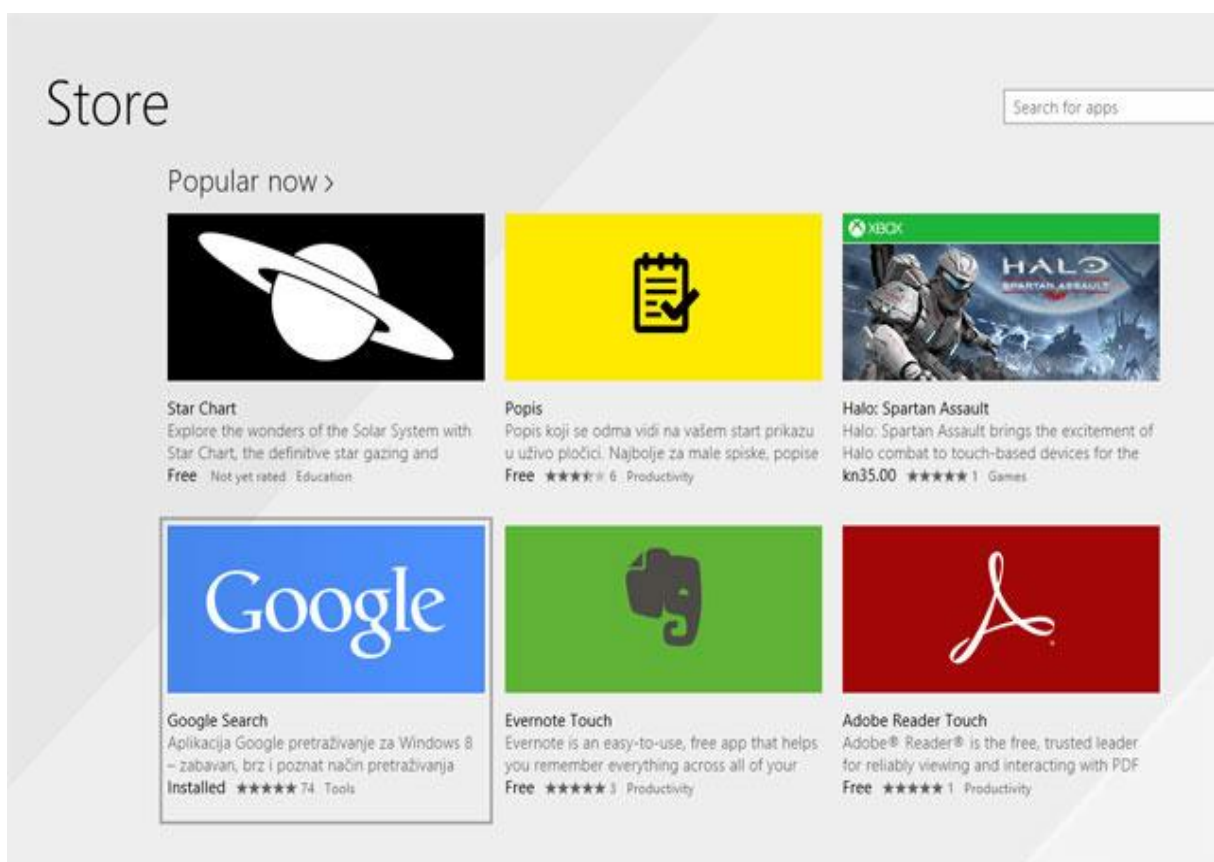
Store

Search for apps

Popular now >

XBOX

HALO
SPARTAN ASSAULT

Star Chart
Explore the wonders of the Solar System with Star Chart, the definitive star gazing and
Free Not yet rated Education

Popis
Popis koji se odma vidi na vašem start prikazu u uživo pločici. Najbolje za male spiske, popise
Free ★★★★★ 6 Productivity

Halo: Spartan Assault
Halo: Spartan Assault brings the excitement of Halo combat to touch-based devices for the
kn35.00 ★★★★★ 1 Games

Google

Google Search
Aplikacija Google pretraživanje za Windows 8 – zabavan, brz i poznat način pretraživanja
Installed ★★★★★ 74 Tools

Evernote Touch
Evernote is an easy-to-use, free app that helps you remember everything across all of your
Free ★★★★★ 3 Productivity

Adobe Reader Touch
Adobe® Reader® is the free, trusted leader for reliably viewing and interacting with PDF
Free ★★★★★ 1 Productivity